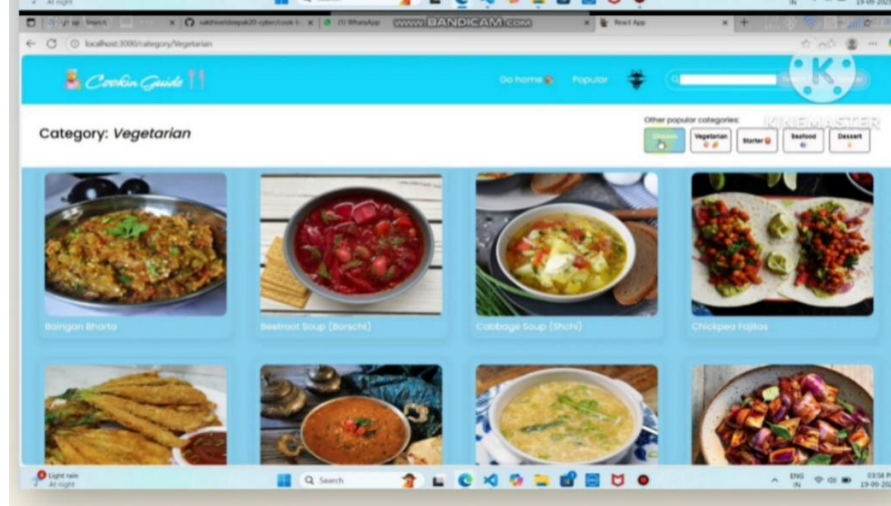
At night

Search | sakthivelsdeepak20-cyber/cook | (1) WhatsApp | www.BANDICAM.com | React App

localhost:3000/category/Vegetarian

Cookin Guide

Go home | Popular

KINEMASTER

Category: *Vegetarian*

Other popular categories:

Chicken | Vegetarian | Starter | Seafood | Dessert

Baingan Bharta

Beetroot Soup (Borscht)

Cabbage Soup (Shchi)

Chickpea Fajitas

Light rain
At night

Search

ENG IN

03:58 PM
19-09-2025